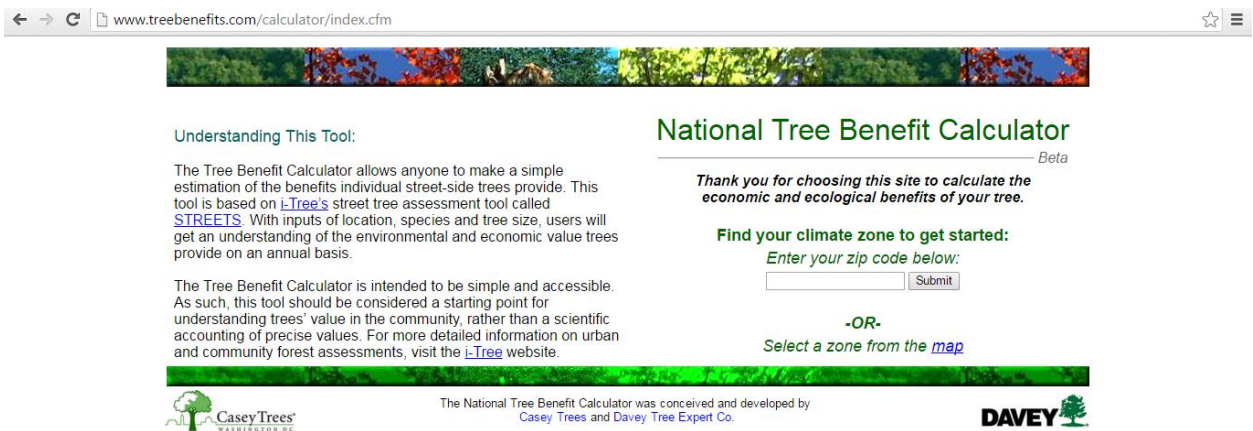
www.treebenefits.com/calculator/index.cfm

Understanding This Tool:

The Tree Benefit Calculator allows anyone to make a simple estimation of the benefits individual street-side trees provide. This tool is based on i-Tree's street tree assessment tool called STREETS. With inputs of location, species and tree size, users will get an understanding of the environmental and economic value trees provide on an annual basis.

The Tree Benefit Calculator is intended to be simple and accessible. As such, this tool should be considered a starting point for understanding trees' value in the community, rather than a scientific accounting of precise values. For more detailed information on urban and community forest assessments, visit the i-Tree website.

National Tree Benefit Calculator

Beta

Thank you for choosing this site to calculate the economic and ecological benefits of your tree.

Find your climate zone to get started:

Enter your zip code below:

Submit

-OR-

Select a zone from the map

Casey Trees WASHINGTON DC

The National Tree Benefit Calculator was conceived and developed by Casey Trees and Davey Tree Expert Co.

DAVEY